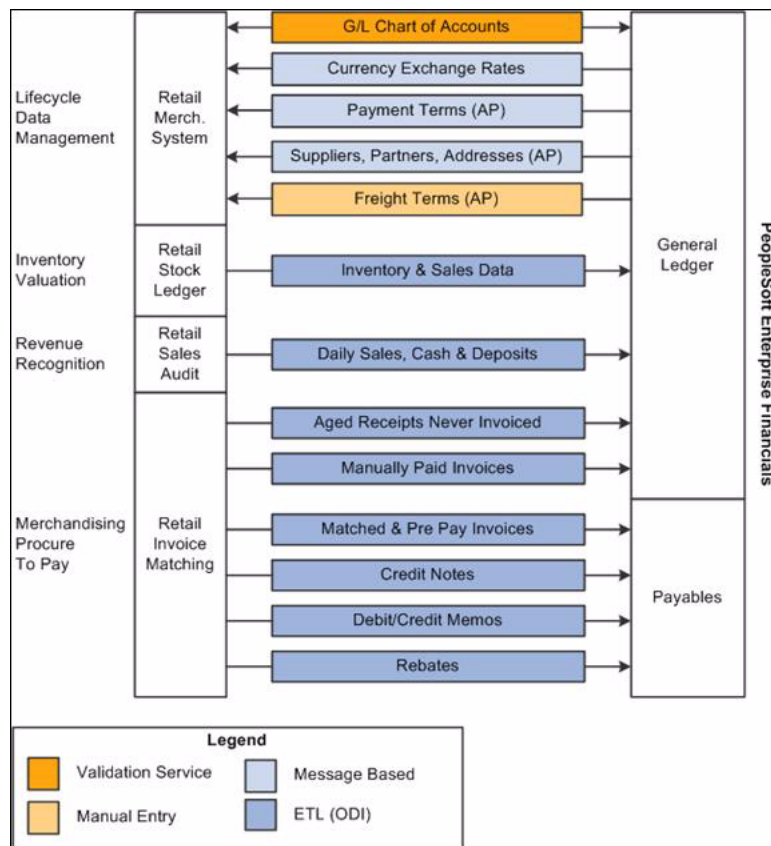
Lifecycle Data Management

Retail Merch. System

G/L Chart of Accounts

Currency Exchange Rates

Payment Terms (AP)

Suppliers, Partners, Addresses (AP)

Freight Terms (AP)

Inventory Valuation

Retail Stock Ledger

Inventory & Sales Data

Revenue Recognition

Retail Sales Audit

Daily Sales, Cash & Deposits

Merchandising Procure To Pay

Retail Invoice Matching

Aged Receipts Never Invoiced

Manually Paid Invoices

Matched & Pre Pay Invoices

Credit Notes

Debit/Credit Memos

Rebates

General Ledger

Payables

PeopleSoft Enterprise Financials

Legend

Validation Service

Manual Entry

Message Based

ETL (ODI)